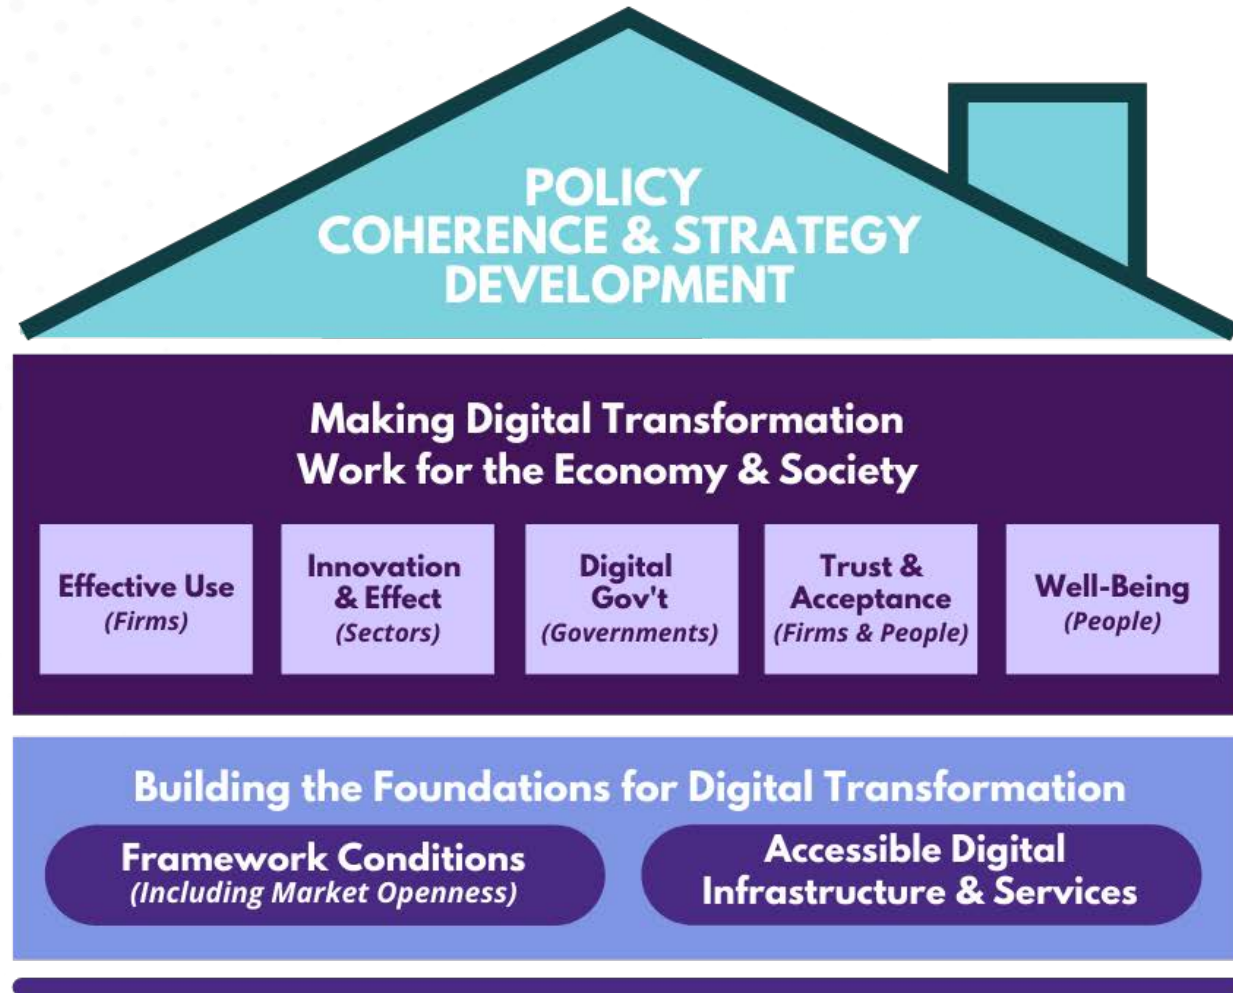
POLICY
COHERENCE & STRATEGY
DEVELOPMENT

Making Digital Transformation
Work for the Economy & Society

Effective Use
(Firms)

Innovation
& Effect
(Sectors)

Digital
Gov't
(Governments)

Trust &
Acceptance
(Firms & People)

Well-Being
(People)

Building the Foundations for Digital Transformation

Framework Conditions
(Including Market Openness)

Accessible Digital
Infrastructure & Services